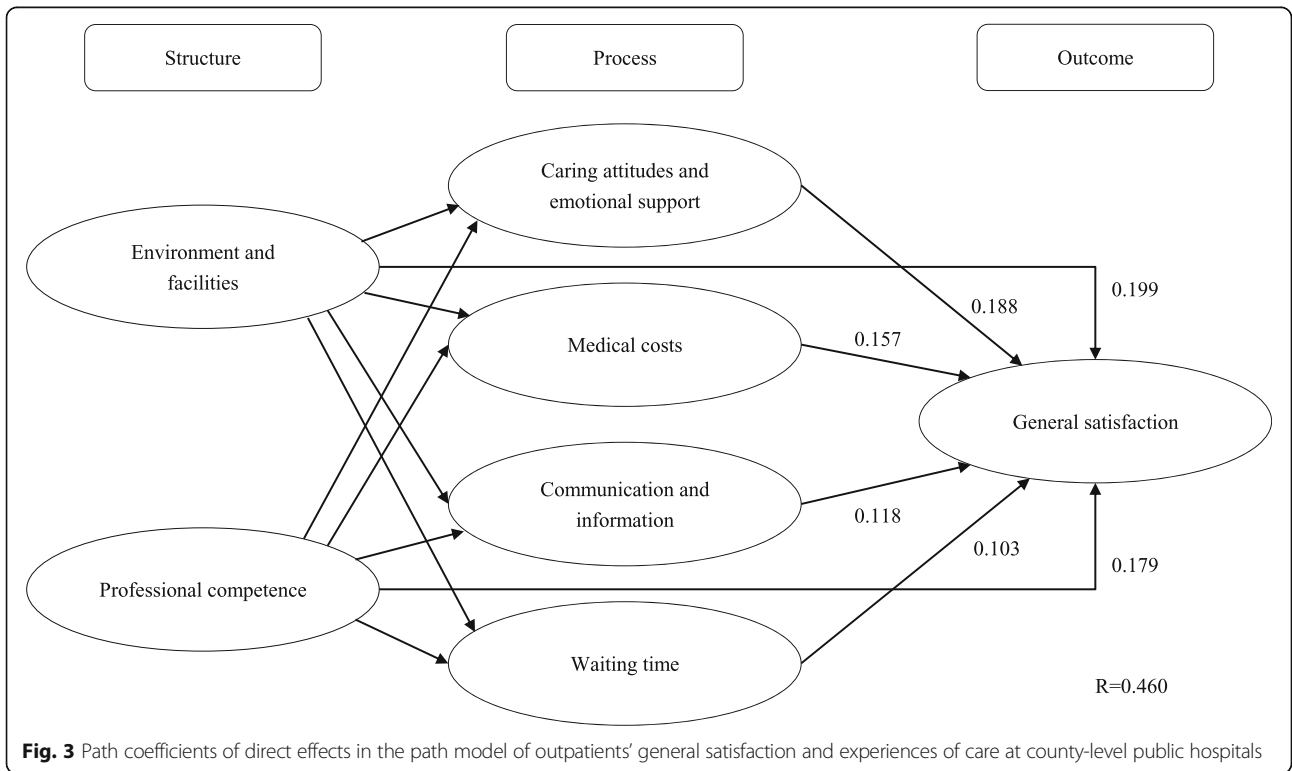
Structure

Process

Outcome

Caring attitudes and emotional support

Environment and facilities

0.199

0.188

Medical costs

0.157

General satisfaction

Communication and information

0.118

0.103

Professional competence

0.179

Waiting time

R=0.460

Fig. 3 Path coefficients of direct effects in the path model of outpatients' general satisfaction and experiences of care at county-level public hospitals